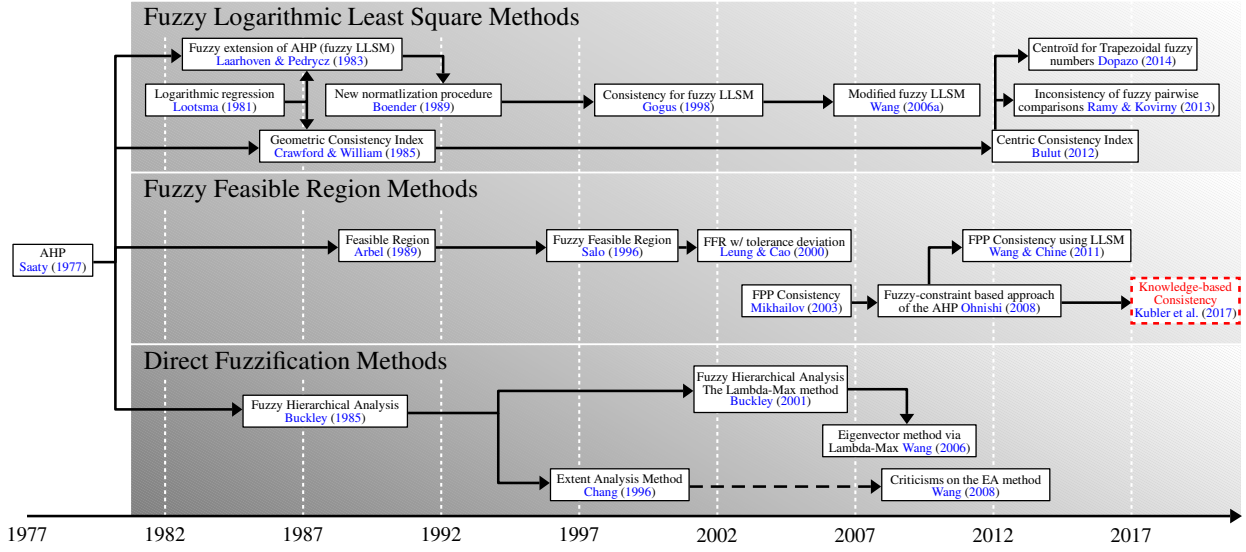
Fuzzy Logarithmic Least Square Methods

Fuzzy extension of AHP (fuzzy LLSM)
Laarhoven & Pedrycz (1983)

Logarithmic regression
Lootsma (1981)

New normalization procedure
Boender (1989)

Geometric Consistency Index
Crawford & William (1985)

Consistency for fuzzy LLSM
Gogus (1998)

Modified fuzzy LLSM
Wang (2006a)

Centroïd for Trapezoidal fuzzy numbers Dopazo (2014)

Inconsistency of fuzzy pairwise comparisons Ramy & Kovirny (2013)

Centric Consistency Index
Bulut (2012)

Fuzzy Feasible Region Methods

AHP
Saaty (1977)

Feasible Region
Arbel (1989)

Fuzzy Feasible Region
Salo (1996)

FFR w/ tolerance deviation
Leung & Cao (2000)

FPP Consistency using LLSM
Wang & Chine (2011)

FPP Consistency
Mikhailov (2003)

Fuzzy-constraint based approach of the AHP Ohnishi (2008)

Knowledge-based Consistency
Kubler et al. (2017)

Direct Fuzzification Methods

Fuzzy Hierarchical Analysis
Buckley (1985)

Fuzzy Hierarchical Analysis
The Lambda-Max method
Buckley (2001)

Eigenvector method via
Lambda-Max Wang (2006)

Extent Analysis Method
Chang (1996)

Criticisms on the EA method
Wang (2008)

1977 1982 1987 1992 1997 2002 2007 2012 2017